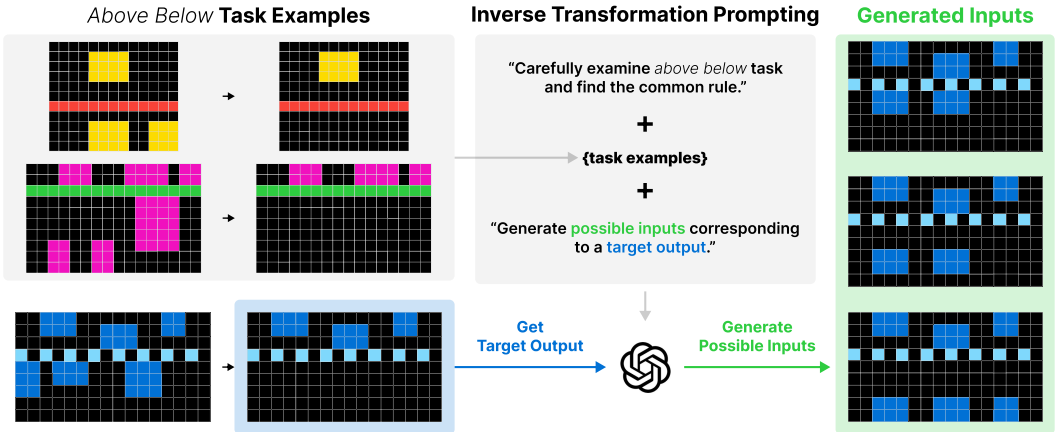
*Above Below* Task Examples

Inverse Transformation Prompting

Generated Inputs

"Carefully examine *above below* task and find the common rule."

+

{task examples}

+

"Generate possible inputs corresponding to a target output."

Get Target Output

Generate Possible Inputs